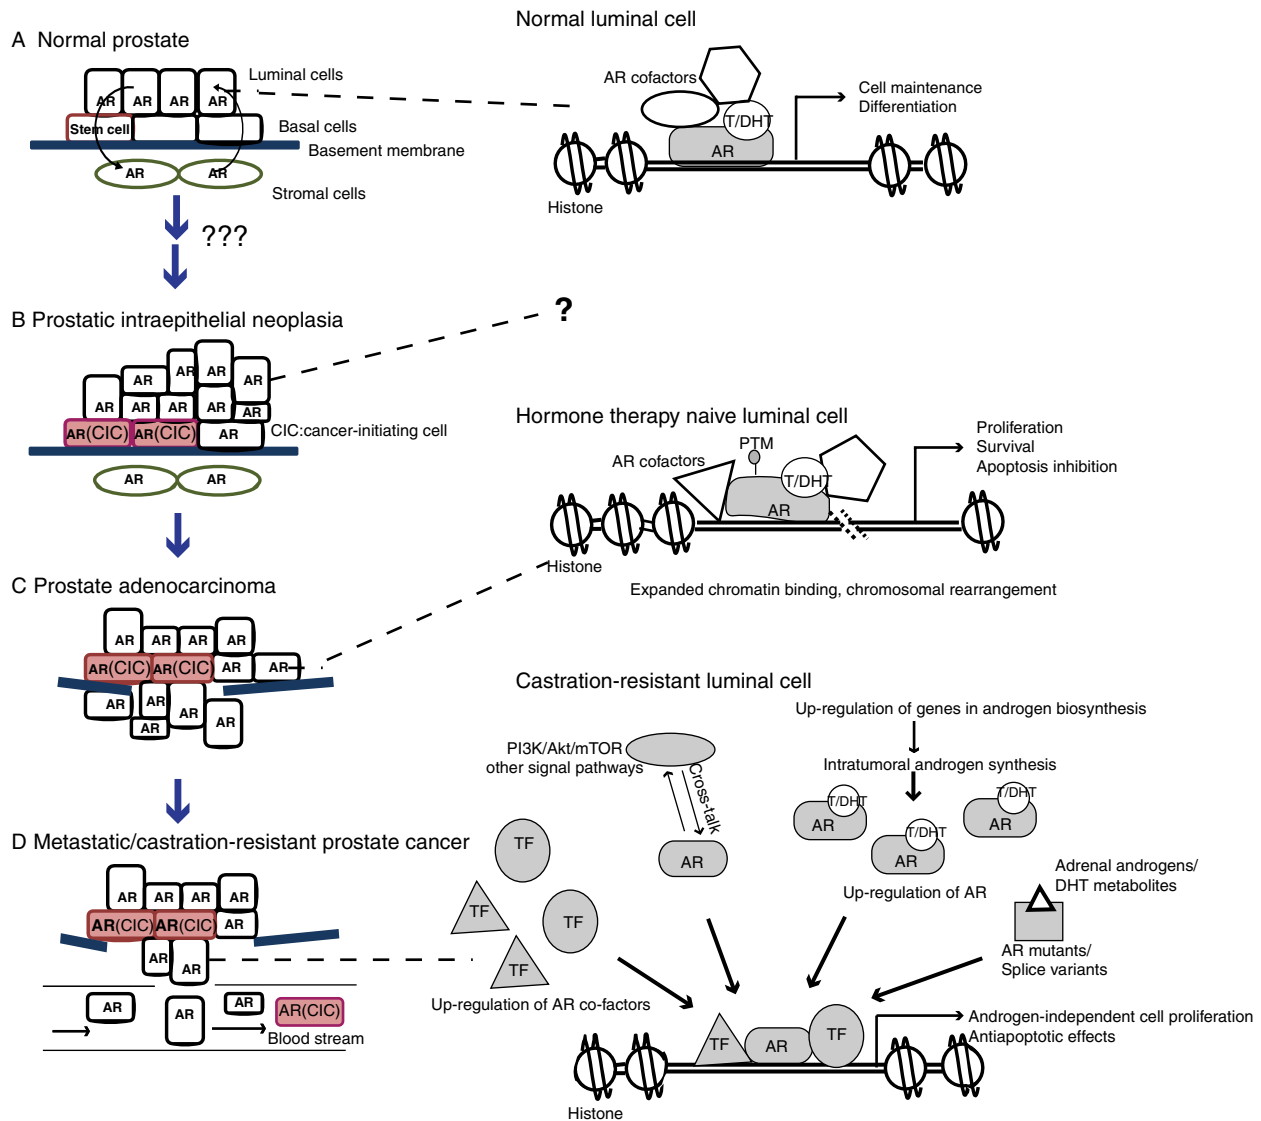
A Normal prostate

AR AR AR AR
Luminal cells
Stem cell
Basal cells
Basement membrane
AR AR
Stromal cells

???

Normal luminal cell

AR cofactors
T/DHT
AR
Cell maintenance
Differentiation
Histone

B Prostatic intraepithelial neoplasia

?

AR AR AR AR AR AR AR AR AR AR
AR(CIC) AR(CIC) AR
CIC:cancer-initiating cell
AR AR

Hormone therapy naive luminal cell

PTM
AR cofactors
T/DHT
AR
Proliferation
Survival
Apoptosis inhibition
Histone
Expanded chromatin binding, chromosomal rearrangement

C Prostate adenocarcinoma

AR AR AR AR
AR(CIC) AR(CIC) AR AR
AR AR AR AR AR

Castration-resistant luminal cell

Up-regulation of genes in androgen biosynthesis
Intratumoral androgen synthesis
PI3K/Akt/mTOR
other signal pathways
Cross-talk
AR
T/DHT
AR
T/DHT
AR
T/DHT
AR
Up-regulation of AR

D Metastatic/castration-resistant prostate cancer

AR AR AR AR
AR(CIC) AR(CIC) AR
AR AR
AR AR AR AR(CIC)
Blood stream

TF
TF
TF
TF
Up-regulation of AR co-factors

Adrenal androgens/
DHT metabolites
AR mutants/
Splice variants

TF AR TF
Androgen-independent cell proliferation
Antiapoptotic effects
Histone